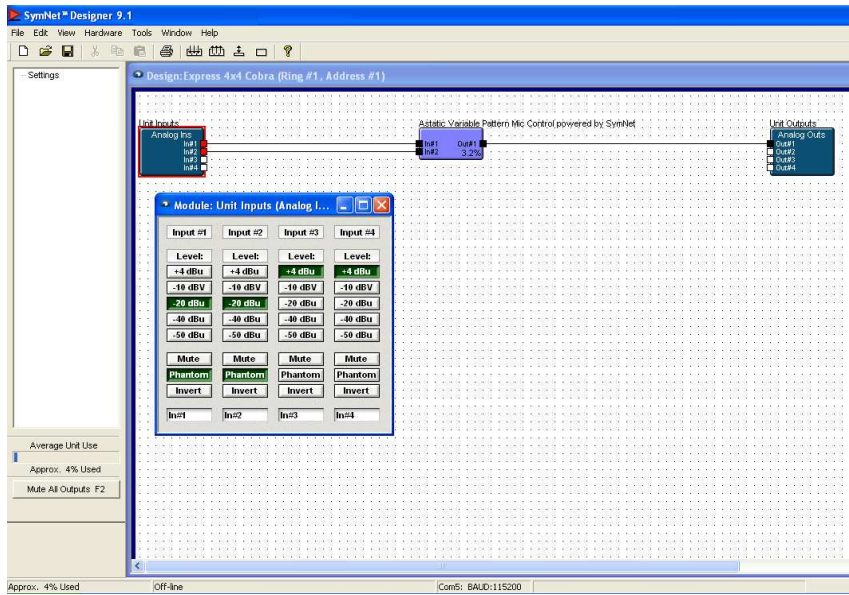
SymNet™ Designer 9.1

File Edit View Hardware Tools Window Help

Settings

Design: Express 4x4 Cobra (Ring #1, Address #1)

Unit Inputs
Analog Ins
In#1
In#2
In#3
In#4

Astatic Variable Pattern Mic Control powered by SymNet
In#1
In#2
Out#1
3.2%

Unit Outputs
Analog Outs
Out#1
Out#2
Out#3
Out#4

Module: Unit Inputs (Analog I...

| Input #1 | Input #2 | Input #3 | Input #4 |
|---|---|---|---|
| Level: | Level: | Level: | Level: |
| +4 dBu | +4 dBu | +4 dBu | +4 dBu |
| -10 dBV | -10 dBV | -10 dBV | -10 dBV |
| -20 dBu | -20 dBu | -20 dBu | -20 dBu |
| -40 dBu | -40 dBu | -40 dBu | -40 dBu |
| -50 dBu | -50 dBu | -50 dBu | -50 dBu |
| Mute | Mute | Mute | Mute |
| Phantom | Phantom | Phantom | Phantom |
| Invert | Invert | Invert | Invert |
| In#1 | In#2 | In#3 | In#4 |

Average Unit Use
Approx. 4% Used
Mute All Outputs F2

Approx. 4% Used
Off-line
Com5: BAUD:115200